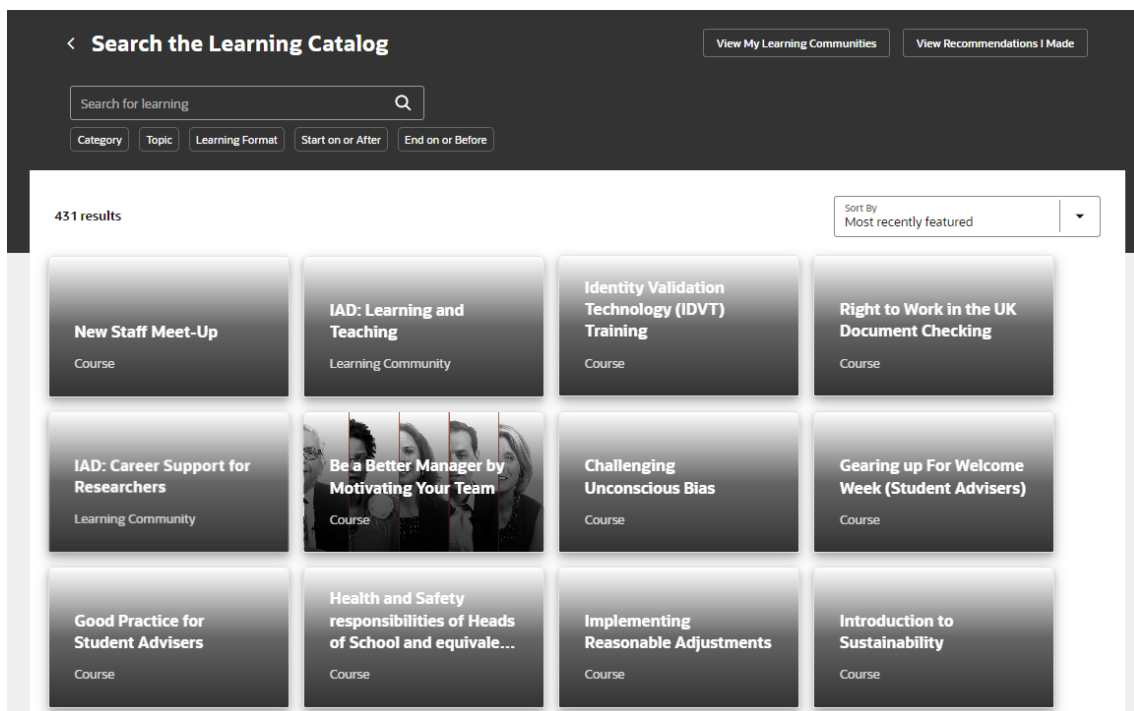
< Search the Learning Catalog

View My Learning Communities

View Recommendations I Made

Search for learning

Category | Topic | Learning Format | Start on or After | End on or Before

431 results

Sort By
Most recently featured

New Staff Meet-Up
Course

IAD: Learning and Teaching
Learning Community

Identity Validation Technology (IDVT) Training
Course

Right to Work in the UK Document Checking
Course

IAD: Career Support for Researchers
Learning Community

Be a Better Manager by Motivating Your Team
Course

Challenging Unconscious Bias
Course

Gearing up For Welcome Week (Student Advisers)
Course

Good Practice for Student Advisers
Course

Health and Safety responsibilities of Heads of School and equivale...
Course

Implementing Reasonable Adjustments
Course

Introduction to Sustainability
Course